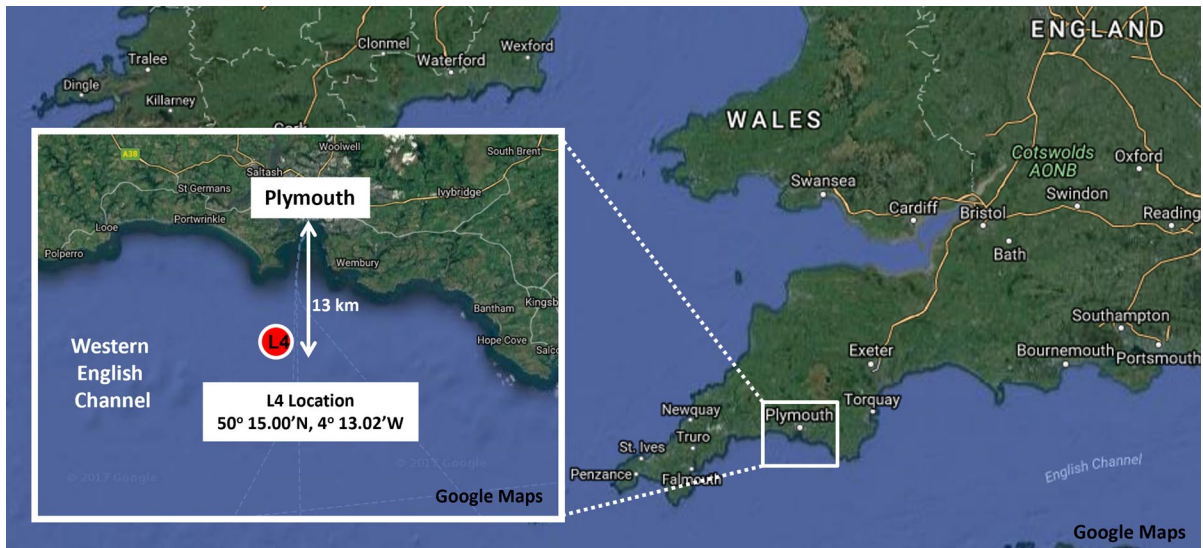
Tralee
Clonmel
Waterford
Wexford
Dingle
Killarney
ENGLAND
WALES
Cotswolds AONB
Oxford
Swansea
Cardiff
Bristol
Swindon
Reading
Bath
Southampton
Exeter
Bournemouth
Portsmouth
Torquay
Newquay
Plymouth
St. Ives
Truro
Penzance
Falmouth
English Channel
Google Maps

A38
Saltash
Woolwell
South Brent
St Germans
Plymouth
Ivybridge
Portwrinkle
Looe
Polperro
Wembury
13 km
Bantham
Kingsb
Hope Cove
Salco
L4
Western English Channel
L4 Location
$50^{o}$ 15.00'N, $4^{o}$ 13.02'W
© 2017 Google
© 2017 Google
Google Maps